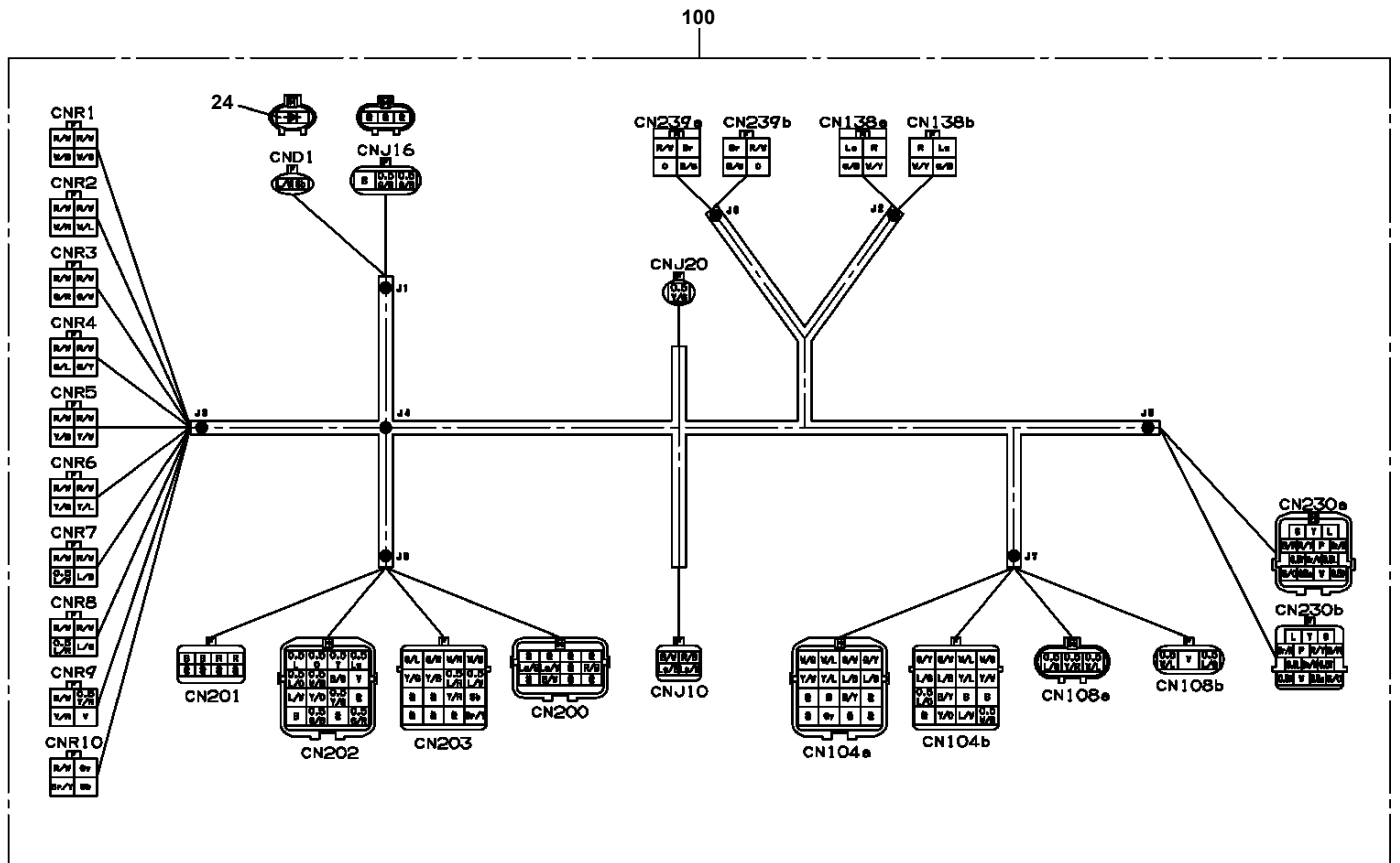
100

24

CND1

CNJ16

CNR1

CNR2

CNR3

CNR4

CNR5

CNR6

CNR7

CNR8

CNR9

CNR10

CN239a

CN239b

CN138a

CN138b

J6

J2

J1

CNJ20

J3

J4

J5

J8

J7

CN230a

CN230b

CN201

CN202

CN203

CN200

CNJ10

CN104a

CN104b

CN108a

CN108b